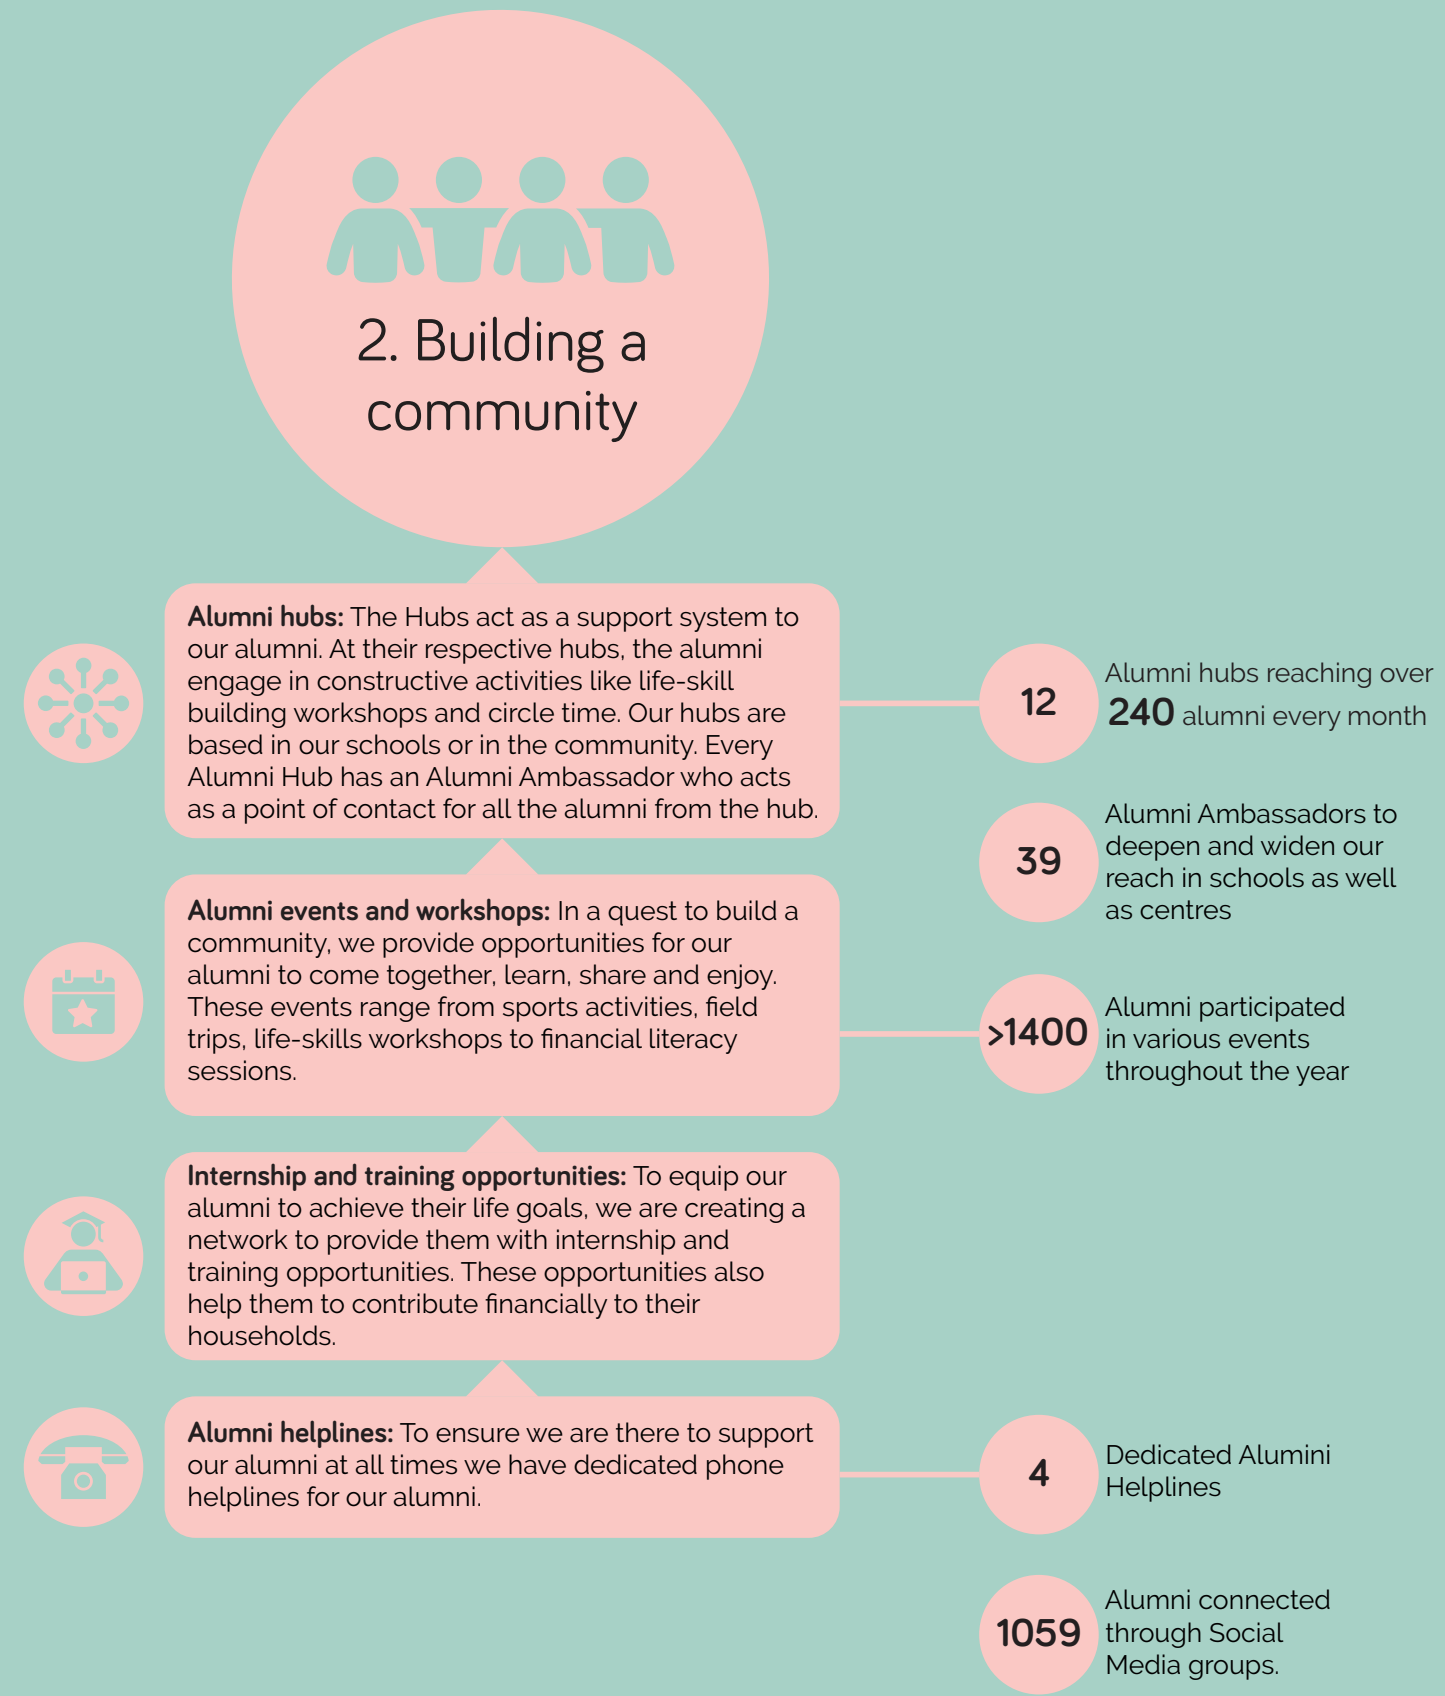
2. Building a community

**Alumni hubs:** The Hubs act as a support system to our alumni. At their respective hubs, the alumni engage in constructive activities like life-skill building workshops and circle time. Our hubs are based in our schools or in the community. Every Alumni Hub has an Alumni Ambassador who acts as a point of contact for all the alumni from the hub.

12 Alumni hubs reaching over 240 alumni every month

39 Alumni Ambassadors to deepen and widen our reach in schools as well as centres

**Alumni events and workshops:** In a quest to build a community, we provide opportunities for our alumni to come together, learn, share and enjoy. These events range from sports activities, field trips, life-skills workshops to financial literacy sessions.

>1400 Alumni participated in various events throughout the year

**Internship and training opportunities:** To equip our alumni to achieve their life goals, we are creating a network to provide them with internship and training opportunities. These opportunities also help them to contribute financially to their households.

**Alumni helplines:** To ensure we are there to support our alumni at all times we have dedicated phone helplines for our alumni.

4 Dedicated Alumini Helplines

1059 Alumni connected through Social Media groups.